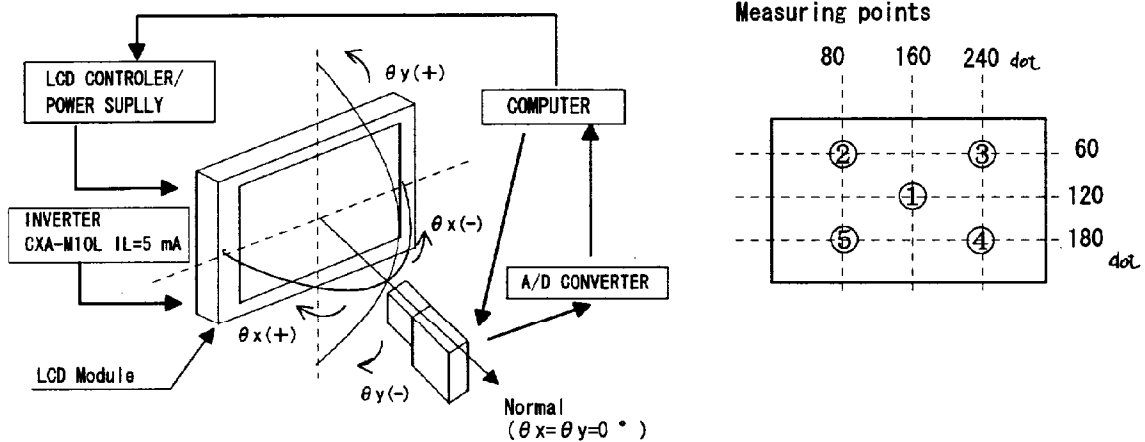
LCD CONTROLER/ POWER SUPLLY

$\theta$ y(+)

COMPUTER

INVERTER
CXA-M10L IL=5 mA

$\theta$ x(-)

A/D CONVERTER

$\theta$ x(+)

LCD Module

$\theta$ y(-)

Normal
($\theta$ x= $\theta$ y=0 °)

Measuring points

80 160 240 dot

60
120
180
dot

②
③
①
⑤
④